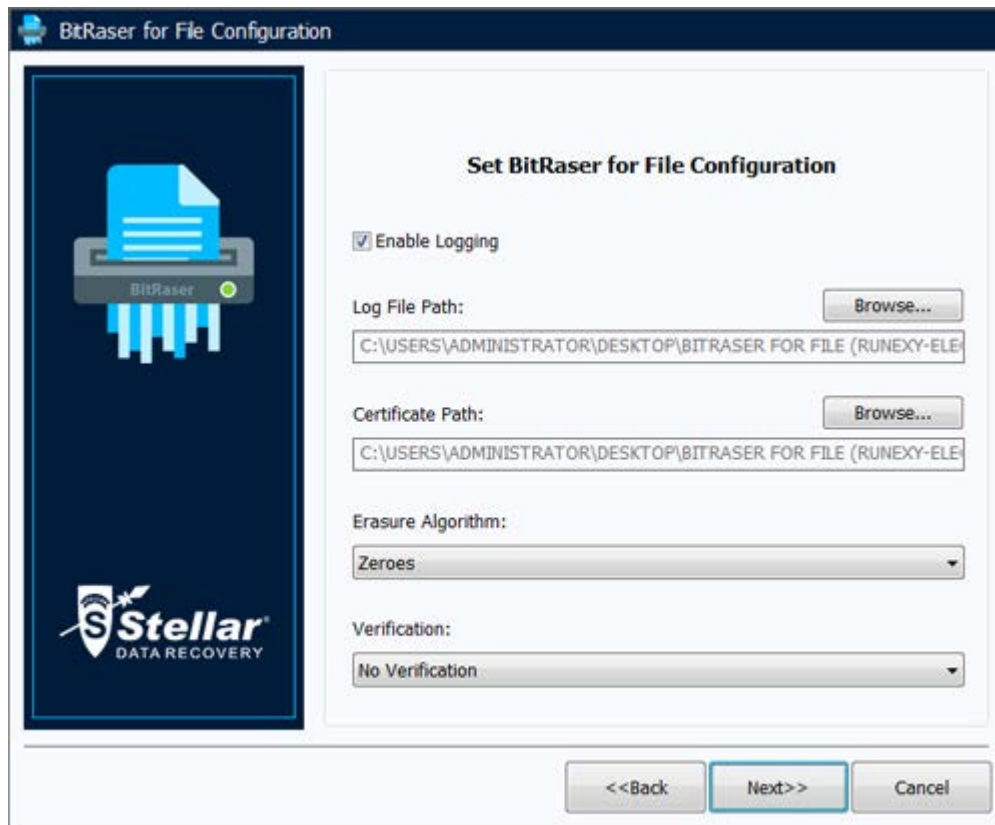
BitRaser for File Configuration

BitRaser

Stellar
DATA RECOVERY

Set BitRaser for File Configuration

Enable Logging

Log File Path:

Browse...

C:\USERS\ADMINISTRATOR\DESKTOP\BITRASER FOR FILE (RUNEXY-ELE

Certificate Path:

Browse...

C:\USERS\ADMINISTRATOR\DESKTOP\BITRASER FOR FILE (RUNEXY-ELE

Erasure Algorithm:

Zeroes

Verification:

No Verification

<<Back

Next>>

Cancel